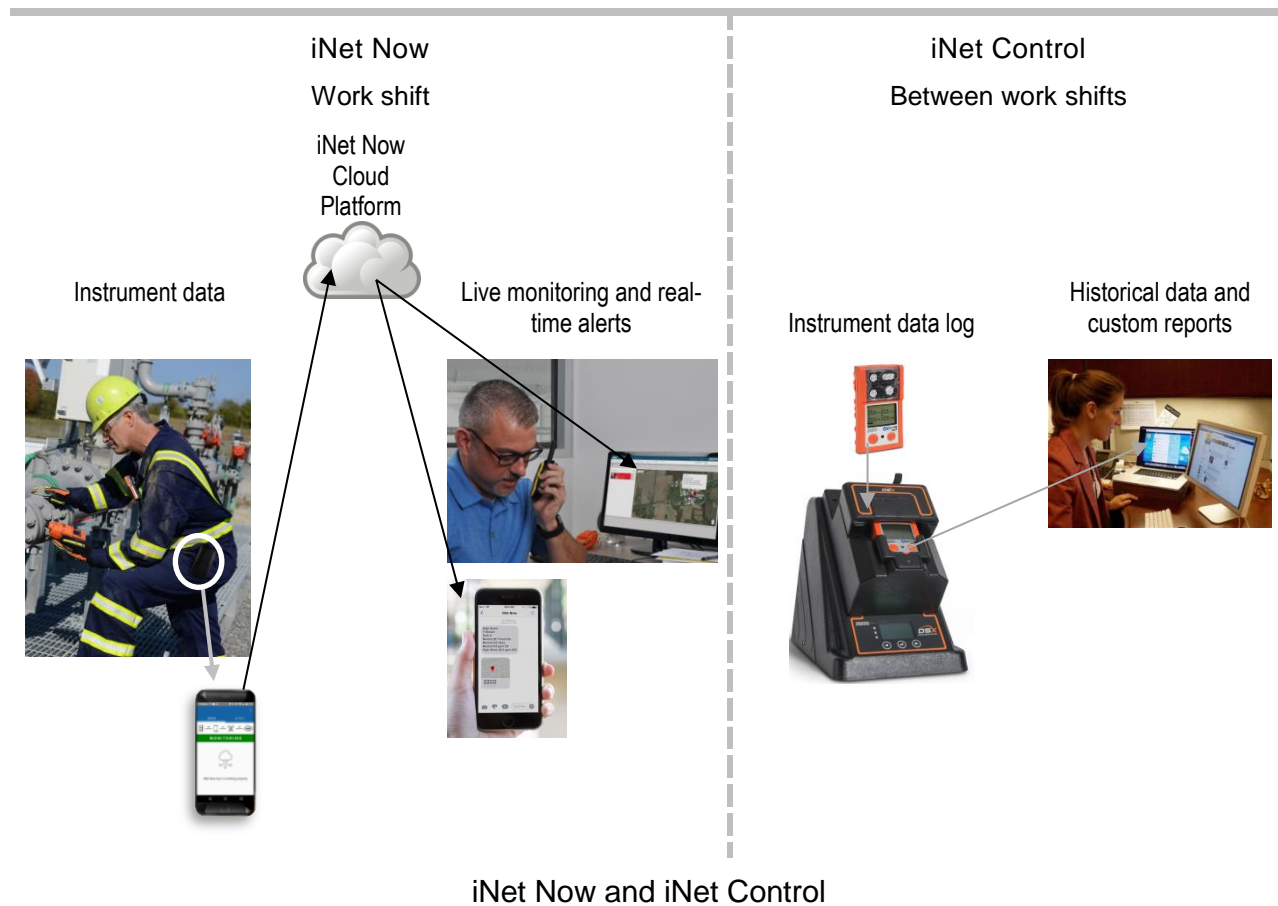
iNet Now

Work shift

iNet Now Cloud Platform

Instrument data

Live monitoring and real-time alerts

MONITORING

iNet Control

Between work shifts

Instrument data log

Historical data and custom reports

DSX

iNet Now and iNet Control